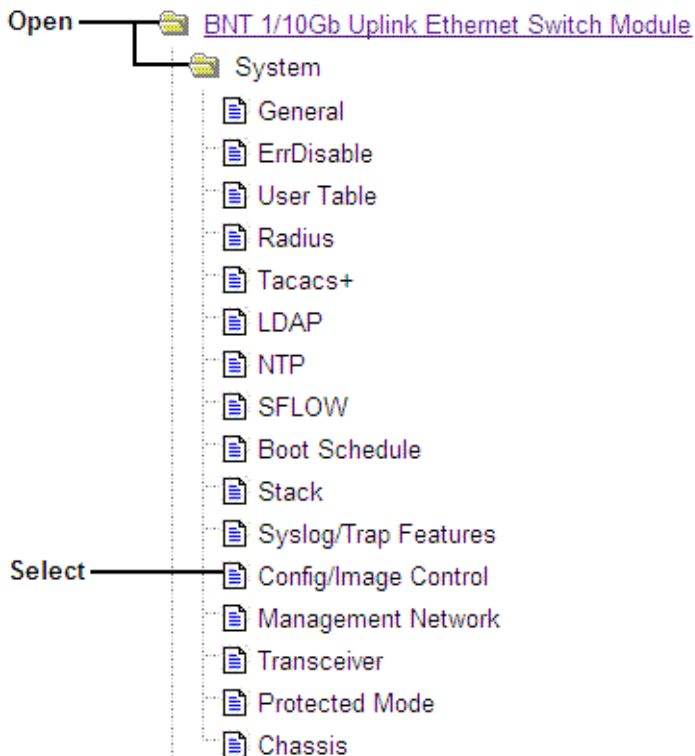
Open
BNT 1/10Gb Uplink Ethernet Switch Module
System
General
ErrDisable
User Table
Radius
Tacacs+
LDAP
NTP
SFLOW
Boot Schedule
Stack
Syslog/Trap Features
Select
Config/Image Control
Management Network
Transceiver
Protected Mode
Chassis